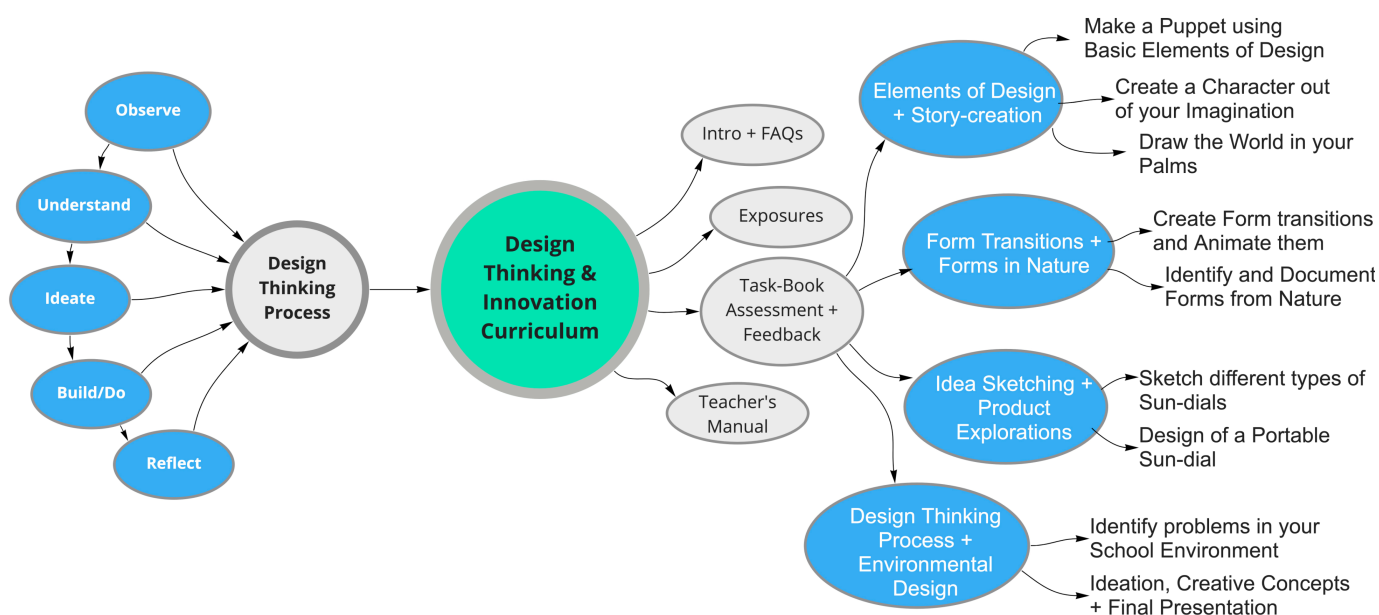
Observe

Understand

Ideate

Build/Do

Reflect

Design Thinking Process

Design Thinking & Innovation Curriculum

Intro + FAQs

Exposures

Task-Book Assessment + Feedback

Teacher's Manual

Elements of Design + Story-creation

Make a Puppet using Basic Elements of Design

Create a Character out of your Imagination

Draw the World in your Palms

Form Transitions + Forms in Nature

Create Form transitions and Animate them

Identify and Document Forms from Nature

Idea Sketching + Product Explorations

Sketch different types of Sun-dials

Design of a Portable Sun-dial

Design Thinking Process + Environmental Design

Identify problems in your School Environment

Ideation, Creative Concepts + Final Presentation